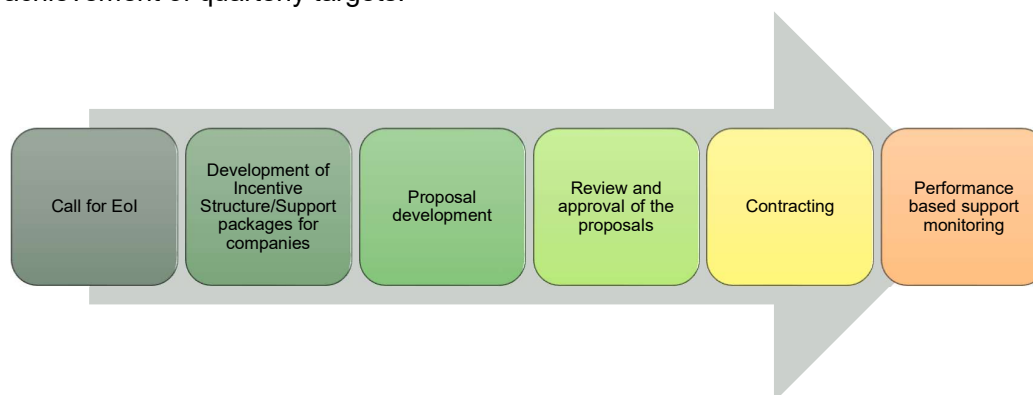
achievement of quarterly targets.

Call for EoI

Development of Incentive Structure/Support packages for companies

Proposal development

Review and approval of the proposals

Contracting

Performance based support monitoring